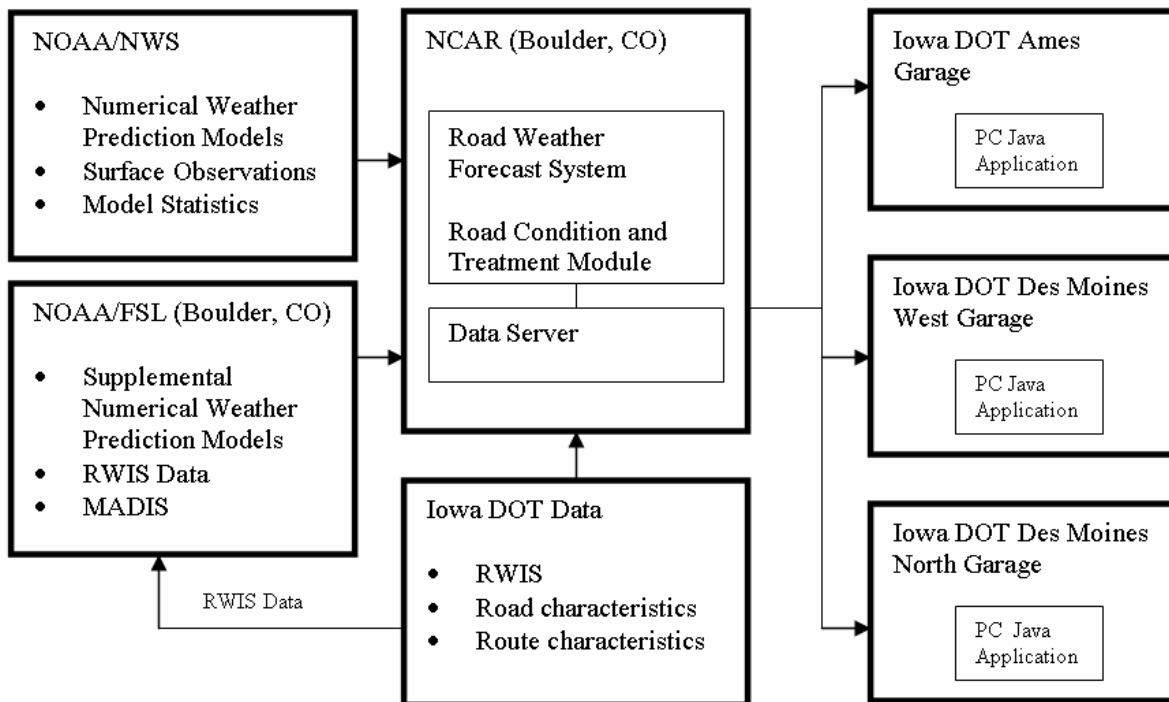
NOAA/NWS

- Numerical Weather Prediction Models
- Surface Observations
- Model Statistics

NOAA/FSL (Boulder, CO)

- Supplemental Numerical Weather Prediction Models
- RWIS Data
- MADIS

RWIS Data

NCAR (Boulder, CO)

Road Weather Forecast System

Road Condition and Treatment Module

Data Server

Iowa DOT Data

- RWIS
- Road characteristics
- Route characteristics

Iowa DOT Ames Garage

PC Java Application

Iowa DOT Des Moines West Garage

PC Java Application

Iowa DOT Des Moines North Garage

PC Java Application